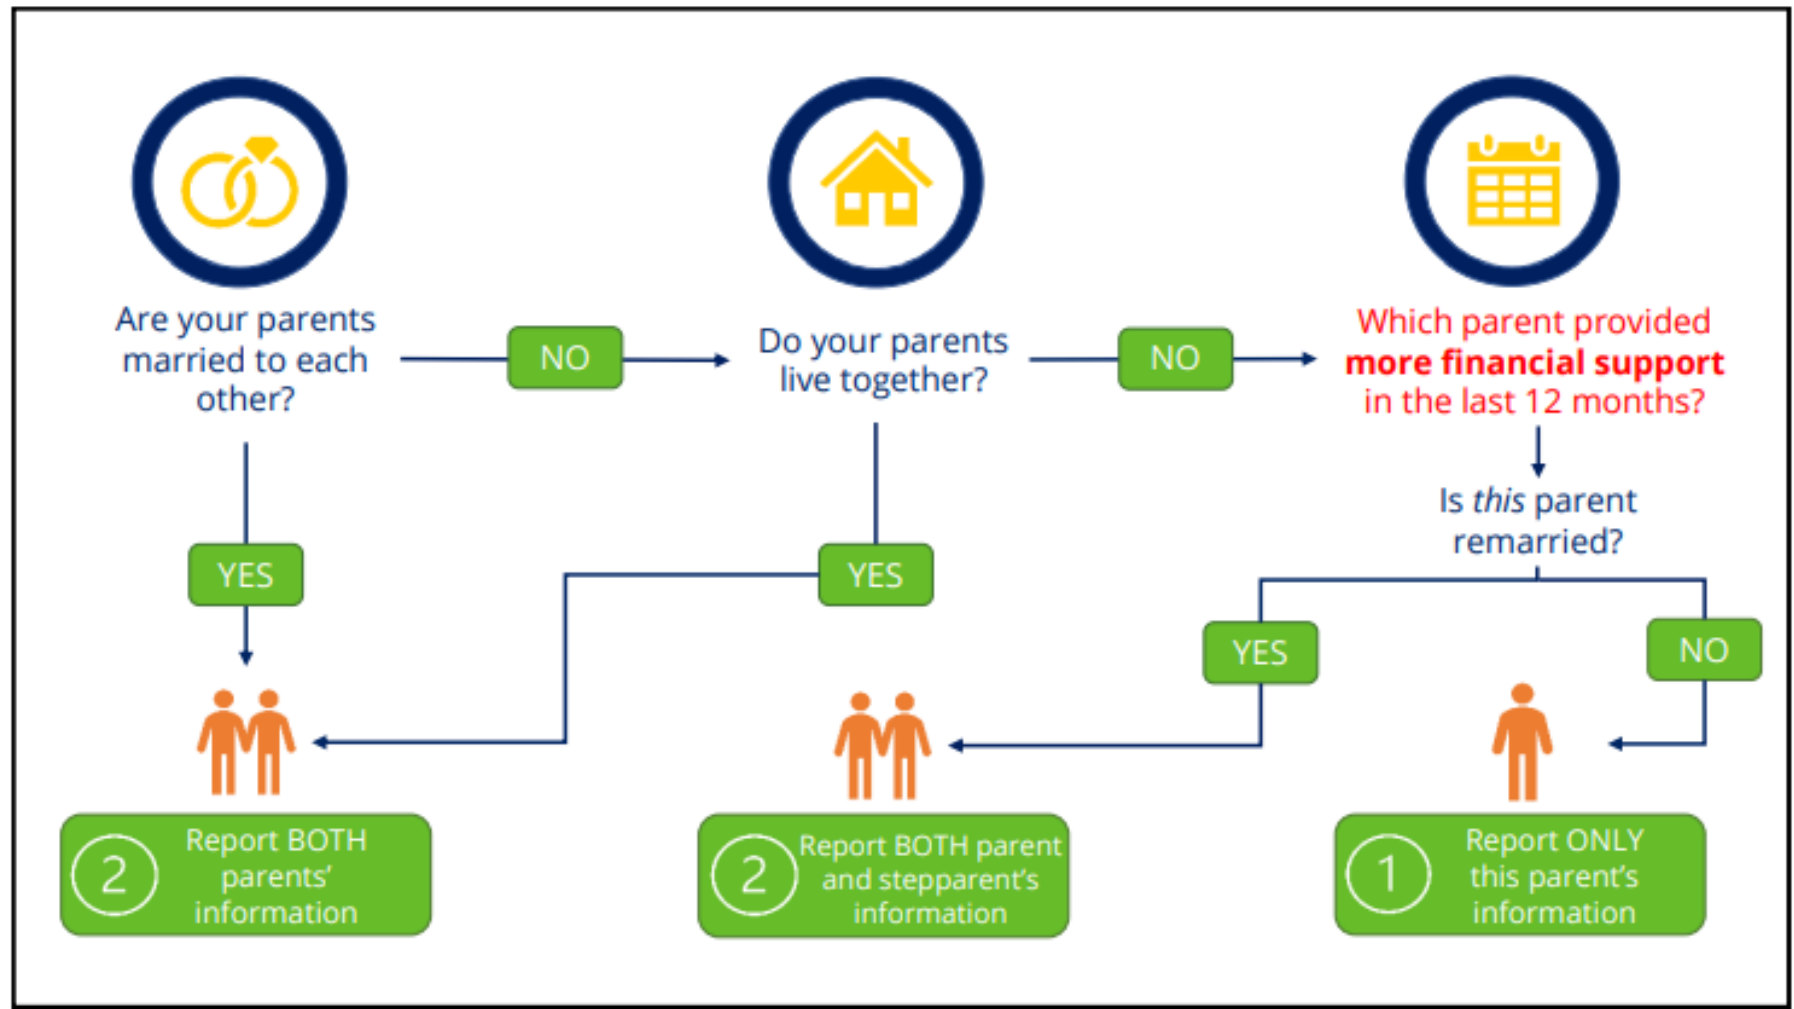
Are your parents married to each other?

NO

Do your parents live together?

NO

Which parent provided **more financial support** in the last 12 months?

Is *this* parent remarried?

YES

YES

YES

NO

2 Report BOTH parents' information

2 Report BOTH parent and stepparent's information

1 Report ONLY this parent's information